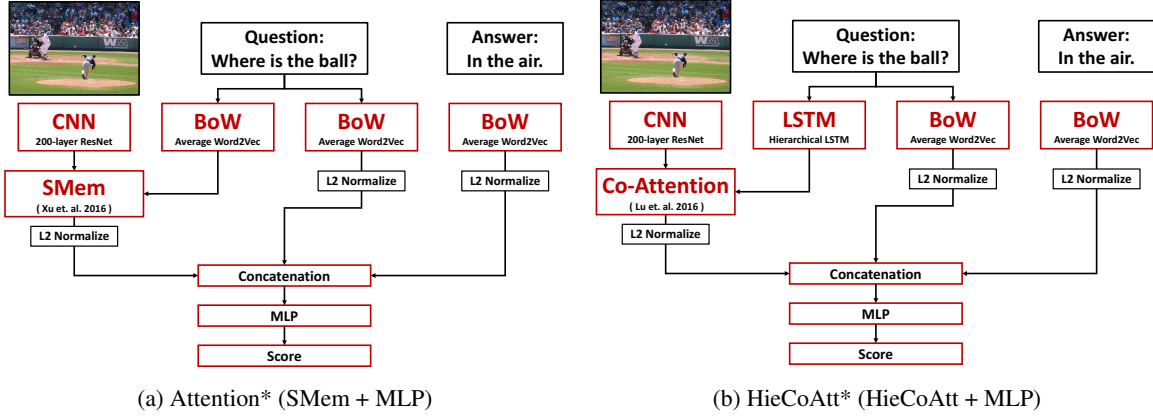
Question:
Where is the ball?

Answer:
In the air.

CNN
200-layer ResNet

BoW
Average Word2Vec

BoW
Average Word2Vec

BoW
Average Word2Vec

SMem
( Xu et. al. 2016 )

L2 Normalize

L2 Normalize

L2 Normalize

Concatenation

MLP

Score

(a) Attention* (SMem + MLP)

Question:
Where is the ball?

Answer:
In the air.

CNN
200-layer ResNet

LSTM
Hierarchical LSTM

BoW
Average Word2Vec

BoW
Average Word2Vec

Co-Attention
( Lu et. al. 2016 )

L2 Normalize

L2 Normalize

L2 Normalize

Concatenation

MLP

Score

(b) HieCoAtt* (HieCoAtt + MLP)